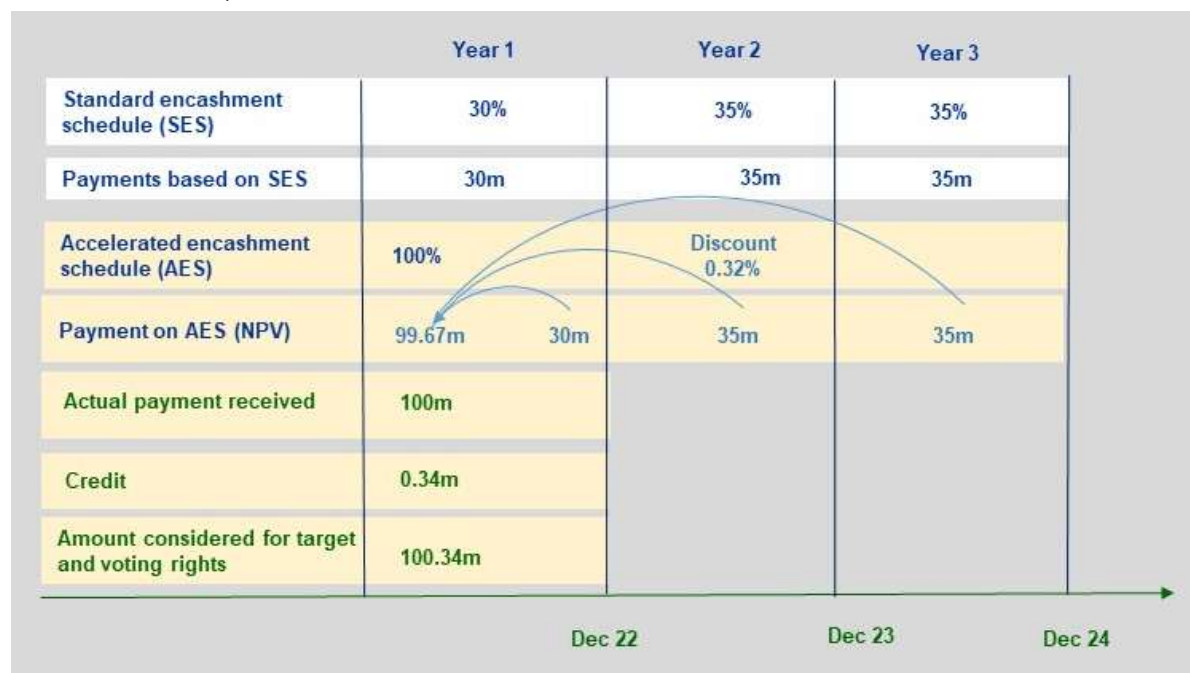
| | Year 1 | Year 2 | Year 3 |
|---|---|---|---|
| Standard encashment schedule (SES) | 30% | 35% | 35% |
| Payments based on SES | 30m | 35m | 35m |
| Accelerated encashment schedule (AES) | 100% | Discount 0.32% | |
| Payment on AES (NPV) | 99.67m 30m | 35m | 35m |
| Actual payment received | 100m | | |
| Credit | 0.34m | | |
| Amount considered for target and voting rights | 100.34m | | |

Dec 22

Dec 23

Dec 24